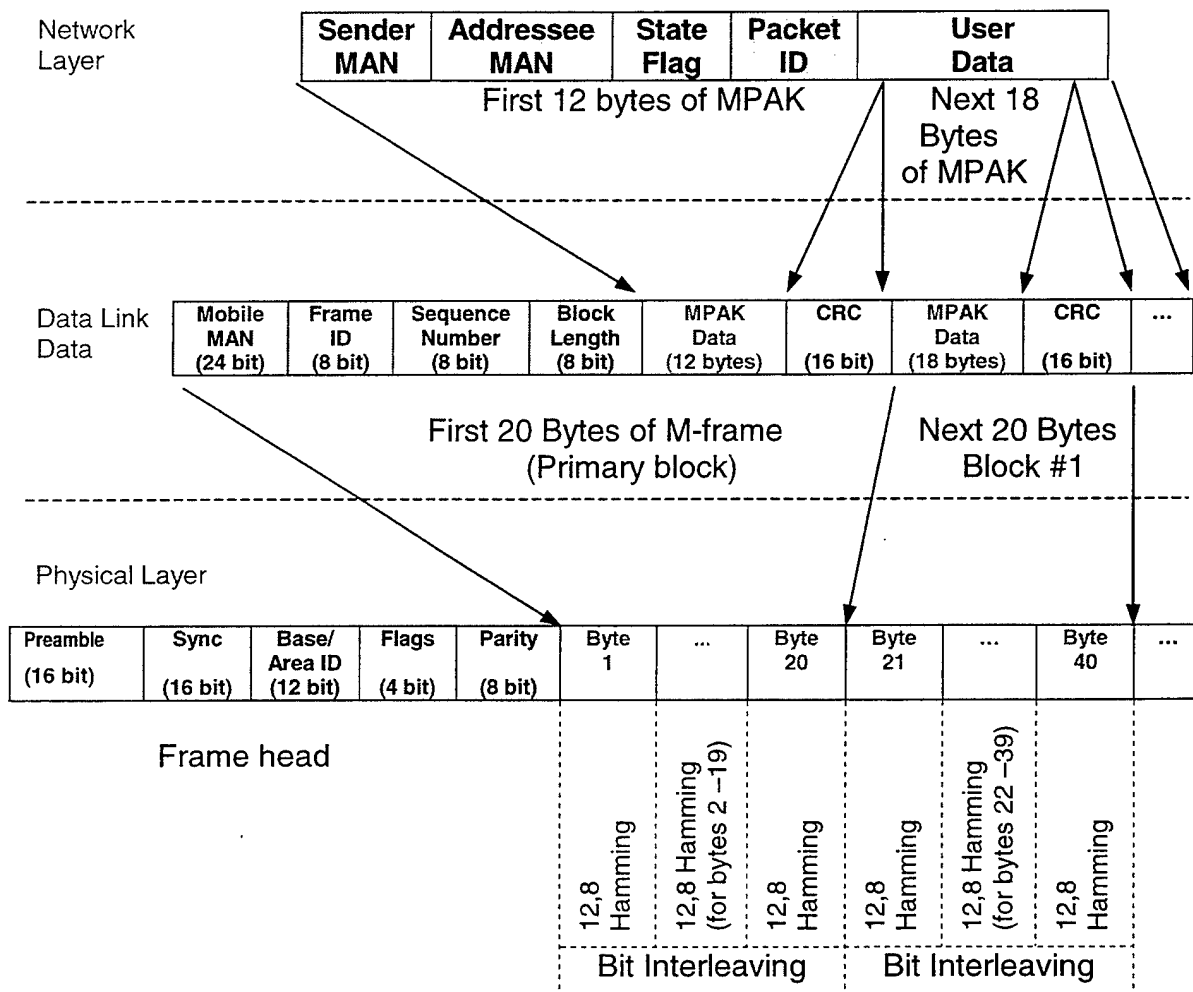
Network Layer

| Sender MAN | Addressee MAN | State Flag | Packet ID | User Data |
|---|---|---|---|---|

First 12 bytes of MPAK

Next 18 Bytes of MPAK

Data Link Data

| Mobile MAN (24 bit) | Frame ID (8 bit) | Sequence Number (8 bit) | Block Length (8 bit) | MPAK Data (12 bytes) | CRC (16 bit) | MPAK Data (18 bytes) | CRC (16 bit) | ... |
|---|---|---|---|---|---|---|---|---|

First 20 Bytes of M-frame (Primary block)

Next 20 Bytes Block #1

Physical Layer

| Preamble (16 bit) | Sync (16 bit) | Base/ Area ID (12 bit) | Flags (4 bit) | Parity (8 bit) | Byte 1 | ... | Byte 20 | Byte 21 | ... | Byte 40 | ... |
|---|---|---|---|---|---|---|---|---|---|---|---|

Frame head

12,8 Hamming

12,8 Hamming (for bytes 2 –19)

12,8 Hamming

12,8 Hamming

12,8 Hamming (for bytes 22 –39)

12,8 Hamming

Bit Interleaving

Bit Interleaving